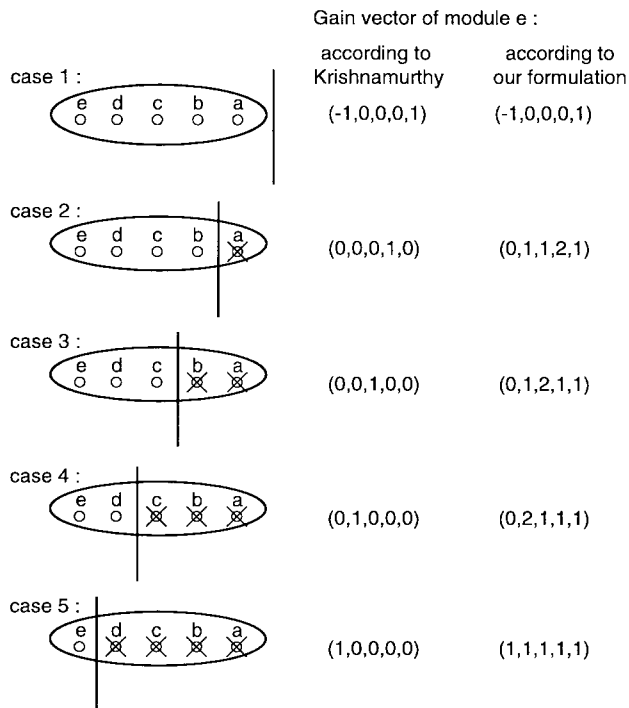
Gain vector of module e :

according to Krishnamurthy

according to our formulation

case 1 :
e d c b a
(-1,0,0,0,1) (-1,0,0,0,1)

case 2 :
e d c b a
(0,0,0,1,0) (0,1,1,2,1)

case 3 :
e d c b a
(0,0,1,0,0) (0,1,2,1,1)

case 4 :
e d c b a
(0,1,0,0,0) (0,2,1,1,1)

case 5 :
e d c b a
(1,0,0,0,0) (1,1,1,1,1)